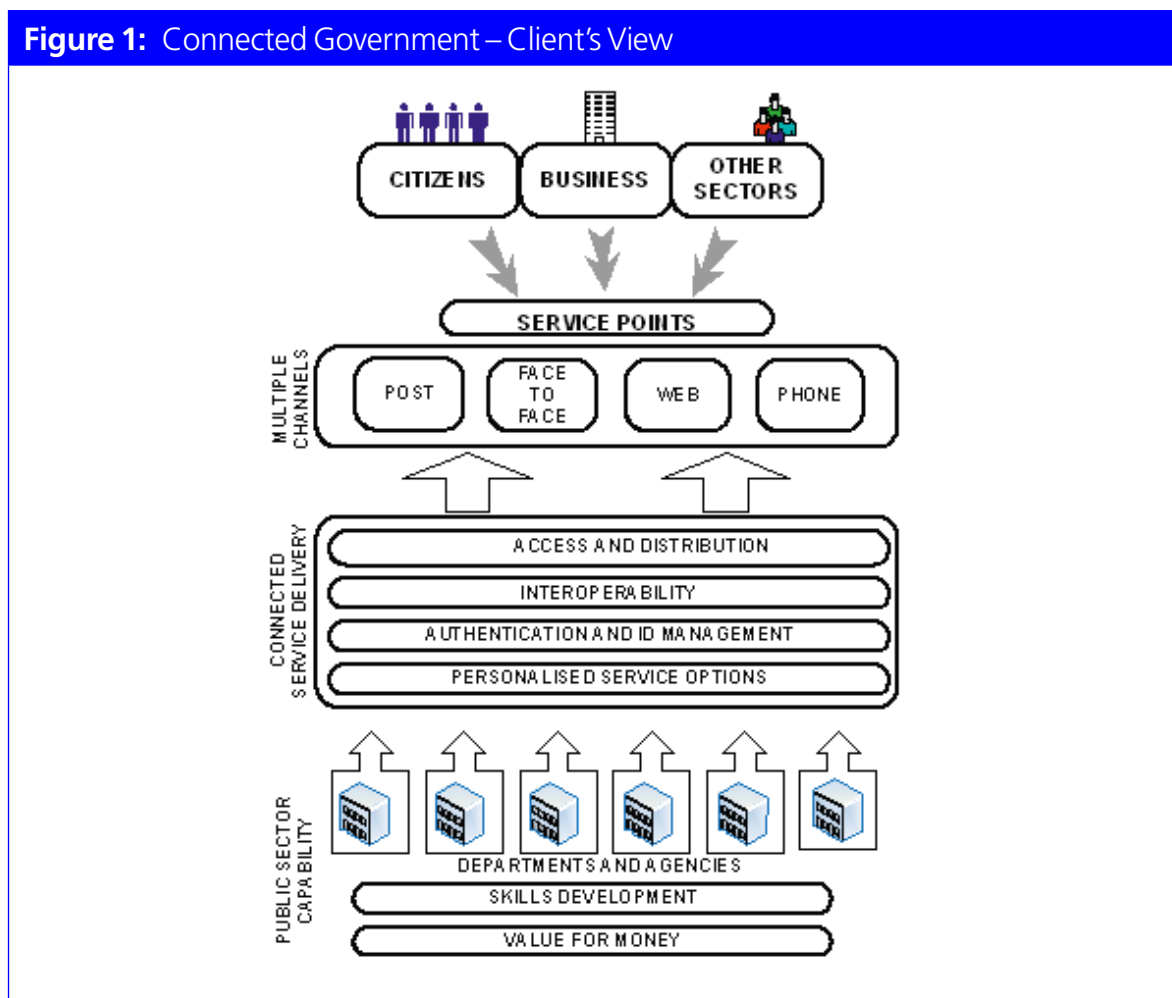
**Figure 1:** Connected Government – Client's View

CITIZENS
BUSINESS
OTHER SECTORS

SERVICE POINTS

MULTIPLE CHANNELS

POST
FACE TO FACE
WEB
PHONE

CONNECTED SERVICE DELIVERY

ACCESS AND DISTRIBUTION
INTEROPERABILITY
AUTHENTICATION AND ID MANAGEMENT
PERSONALISED SERVICE OPTIONS

PUBLIC SECTOR CAPABILITY

DEPARTMENTS AND AGENCIES
SKILLS DEVELOPMENT
VALUE FOR MONEY